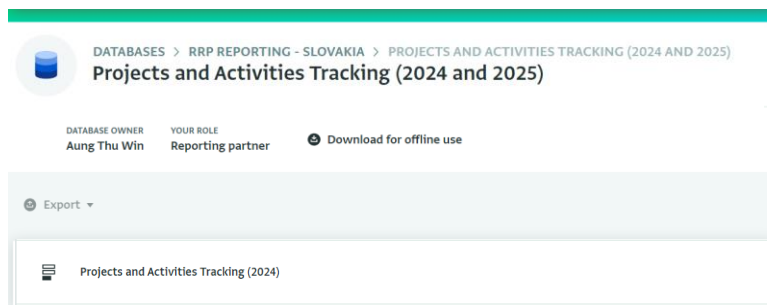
DATABASES > RRP REPORTING - SLOVAKIA > PROJECTS AND ACTIVITIES TRACKING (2024 AND 2025)

Projects and Activities Tracking (2024 and 2025)

DATABASE OWNER
Aung Thu Win

YOUR ROLE
Reporting partner

Download for offline use

Export

Projects and Activities Tracking (2024)